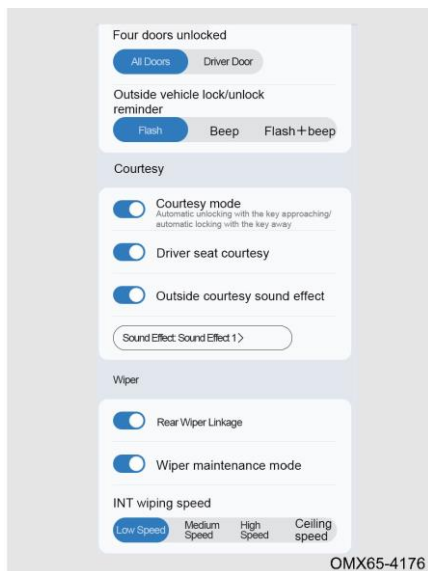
Four doors unlocked

All Doors | Driver Door

Outside vehicle lock/unlock reminder

Flash | Beep | Flash+beep

Courtesy

Courtesy mode
Automatic unlocking with the key approaching/ automatic locking with the key away

Driver seat courtesy

Outside courtesy sound effect

Sound Effect: Sound Effect 1 >

Wiper

Rear Wiper Linkage

Wiper maintenance mode

INT wiping speed

Low Speed | Medium Speed | High Speed | Ceiling speed

OMX65-4176